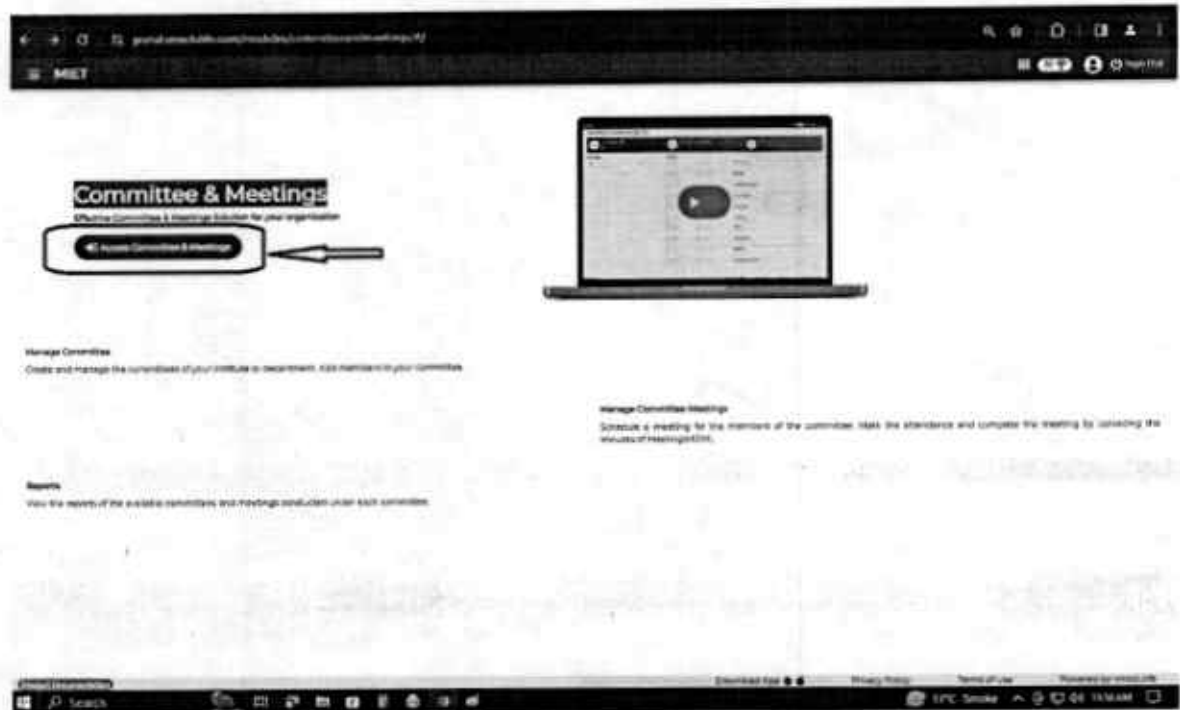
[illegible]

MIET

Committee & Meetings

Effective Committees & Meetings Solution for your organisation

Access Committee & Meetings

Manage Committee

Create and manage the committees of your institute or department. Add members to your committee.

Manage Committee Meetings

Schedule a meeting for the members of the committee. Mark the attendance and complete the meeting by uploading the minutes of Meeting(MOM).

Reports

View the reports of the available committees and meetings conducted under each committee.

Download App

Privacy Policy

Terms of Use

Powered by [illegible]

Search

17°C Smoke

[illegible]